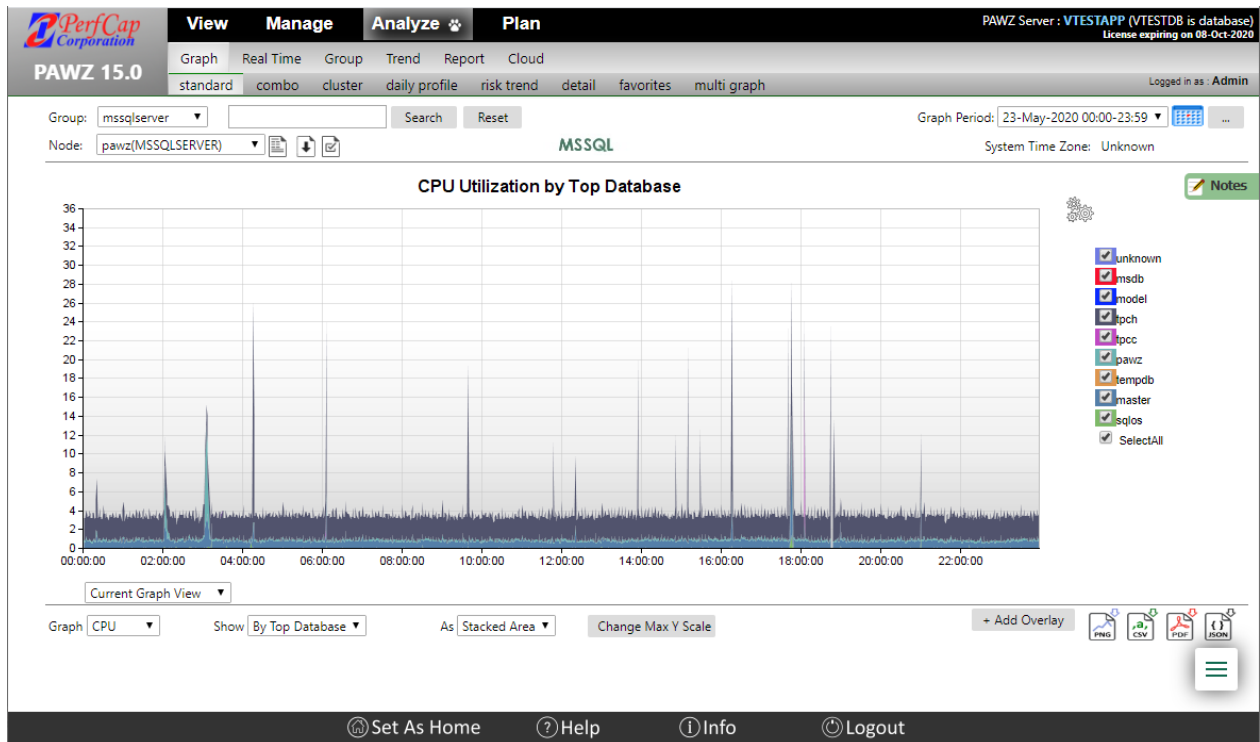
PerfCap Corporation
PAWZ 15.0
View Manage Analyze Plan
PAWZ Server : VTESTAPP (VTESTDB is database)
License expiring on 08-Oct-2020
Graph Real Time Group Trend Report Cloud
standard combo cluster daily profile risk trend detail favorites multi graph
Logged in as : Admin

Group: mssqlserver Search Reset
Graph Period: 23-May-2020 00:00-23:59 ...
Node: pawz(MSSQLSERVER)
MSSQL
System Time Zone: Unknown

CPU Utilization by Top Database
Notes

36 34 32 30 28 26 24 22 20 18 16 14 12 10 8 6 4 2 0
00:00:00 02:00:00 04:00:00 06:00:00 08:00:00 10:00:00 12:00:00 14:00:00 16:00:00 18:00:00 20:00:00 22:00:00

unknown
msdb
model
tpch
tpcc
pawz
tempdb
master
sqlos
SelectAll

Current Graph View
Graph CPU Show By Top Database As Stacked Area Change Max Y Scale
+ Add Overlay
PNG CSV PDF JSON

Set As Home ?Help Info Logout